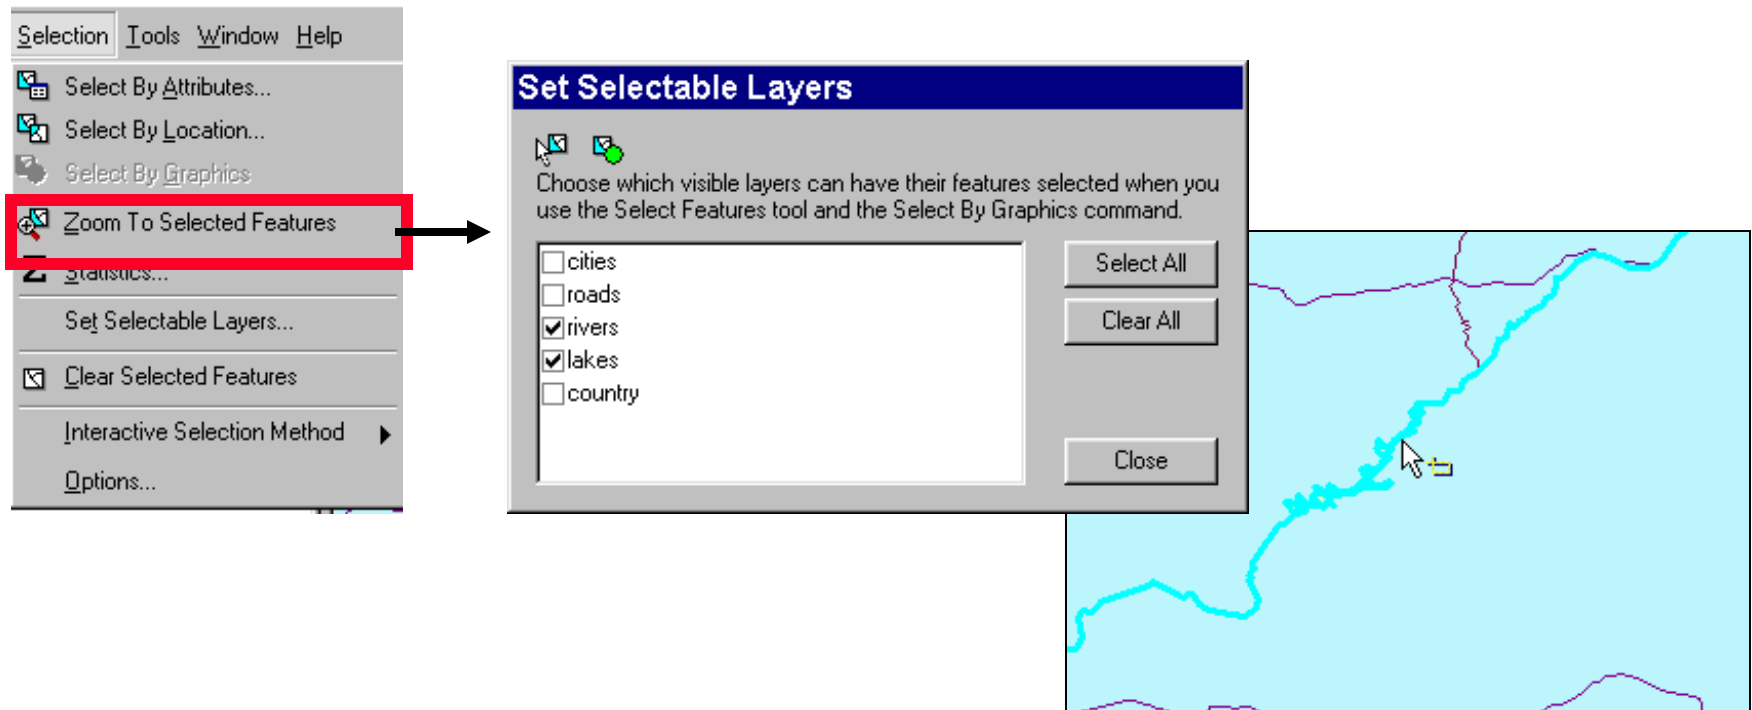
Selection Tools Window Help

Select By Attributes...
Select By Location...
Select By Graphics
Zoom To Selected Features
Statistics...
Set Selectable Layers...
Clear Selected Features
Interactive Selection Method
Options...

Set Selectable Layers

Choose which visible layers can have their features selected when you use the Select Features tool and the Select By Graphics command.

cities
roads
rivers
lakes
country

Select All
Clear All
Close